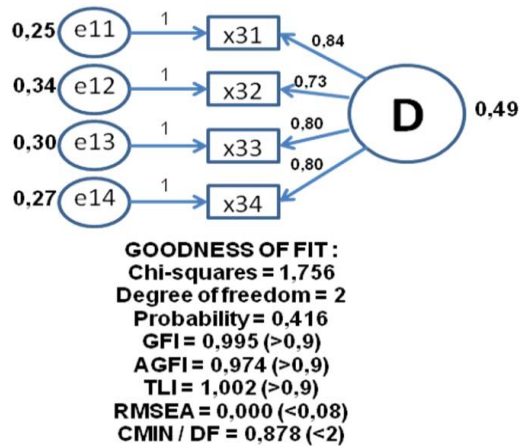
0,25 e11 1 x31 0,84
0,34 e12 1 x32 0,73
0,30 e13 1 x33 0,80
0,27 e14 1 x34 0,80
D 0,49

GOODNESS OF FIT :
Chi-squares = 1,756
Degree of freedom = 2
Probability = 0,416
GFI = 0,995 (>0,9)
AGFI = 0,974 (>0,9)
TLI = 1,002 (>0,9)
RMSEA = 0,000 (<0,08)
CMIN / DF = 0,878 (<2)